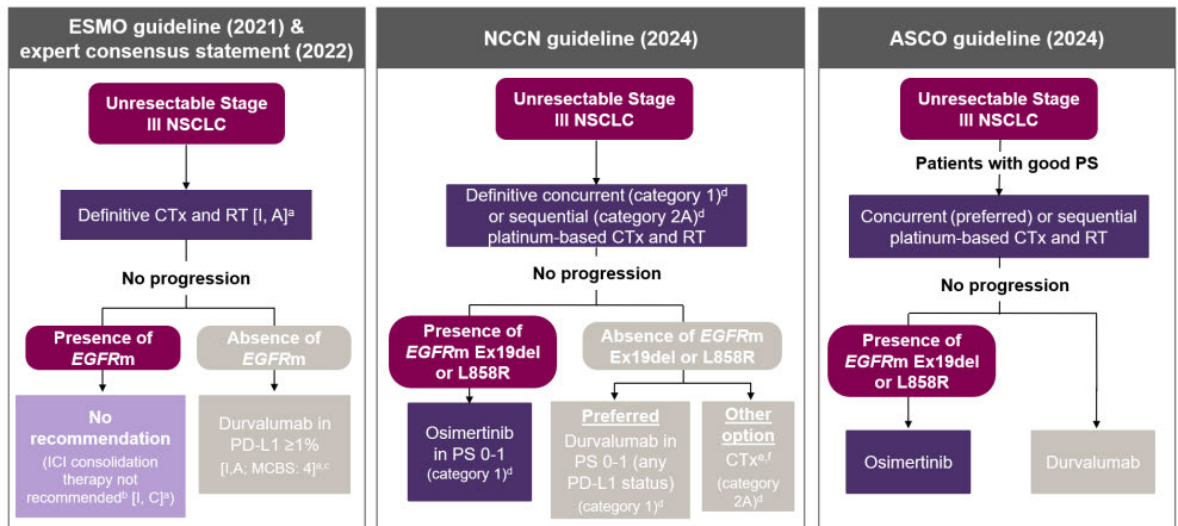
ESMO guideline (2021) & expert consensus statement (2022)

Unresectable Stage III NSCLC

Definitive CTx and RT [I, A]$^{a}$

No progression

Presence of *EGFR*m

Absence of *EGFR*m

No recommendation
(ICI consolidation therapy not recommended$^{b}$ [I, C]$^{a}$)

Durvalumab in PD-L1 ≥1%
[I,A; MCBS: 4]$^{a,c}$

NCCN guideline (2024)

Unresectable Stage III NSCLC

Definitive concurrent (category 1)$^{d}$ or sequential (category 2A)$^{d}$ platinum-based CTx and RT

No progression

Presence of *EGFR*m Ex19del or L858R

Absence of *EGFR*m Ex19del or L858R

Osimertinib in PS 0-1
(category 1)$^{d}$

Preferred
Durvalumab in PS 0-1 (any PD-L1 status)
(category 1)$^{d}$

Other option
CTx$^{e,f}$
(category 2A)$^{d}$

ASCO guideline (2024)

Unresectable Stage III NSCLC

Patients with good PS

Concurrent (preferred) or sequential platinum-based CTx and RT

No progression

Presence of *EGFR*m Ex19del or L858R

Osimertinib

Durvalumab